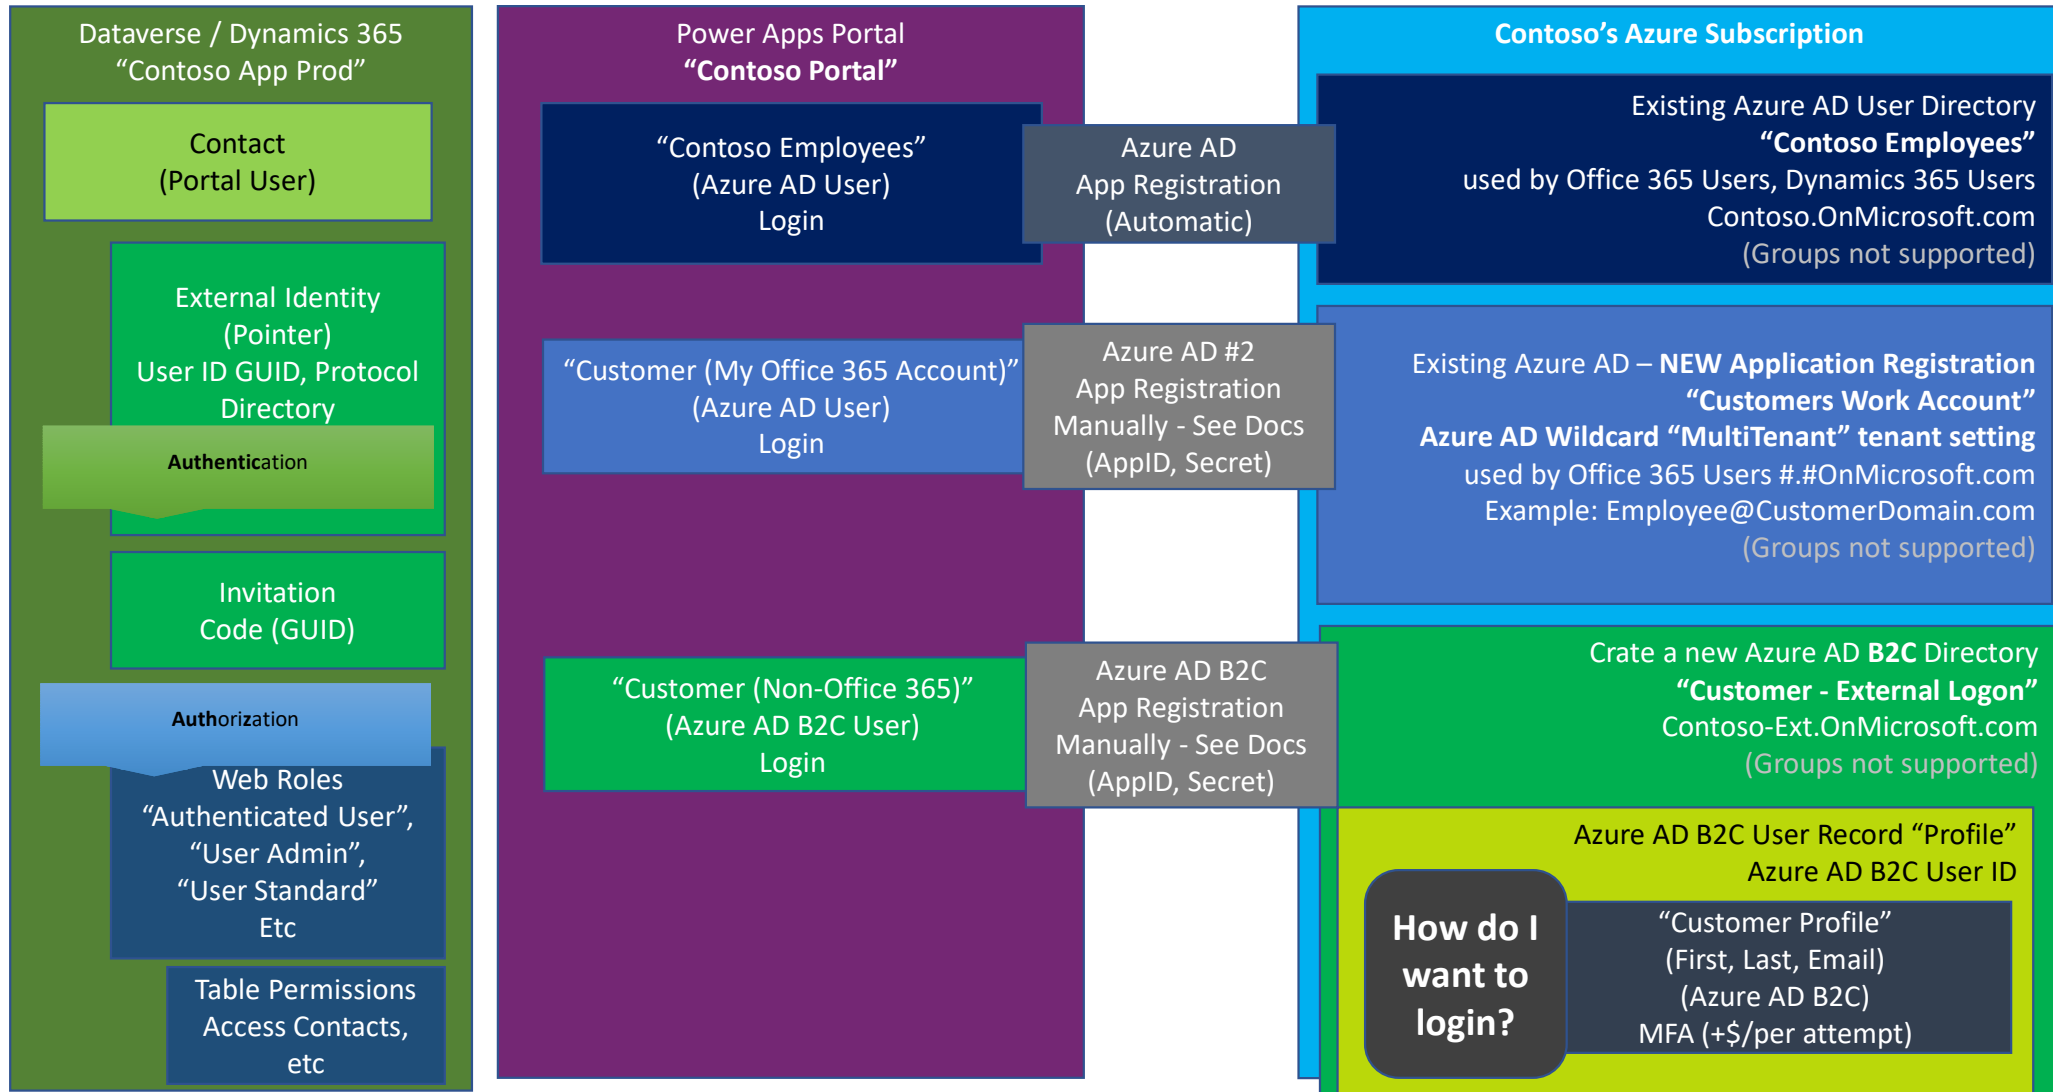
Dataverse / Dynamics 365
“Contoso App Prod”

Contact
(Portal User)

External Identity
(Pointer)
User ID GUID, Protocol
Directory

Authentication

Invitation
Code (GUID)

Authorization

Web Roles
“Authenticated User”,
“User Admin”,
“User Standard”
Etc

Table Permissions
Access Contacts,
etc

Power Apps Portal
“Contoso Portal”

“Contoso Employees”
(Azure AD User)
Login

Azure AD
App Registration
(Automatic)

“Customer (My Office 365 Account)”
(Azure AD User)
Login

Azure AD #2
App Registration
Manually - See Docs
(AppID, Secret)

“Customer (Non-Office 365)”
(Azure AD B2C User)
Login

Azure AD B2C
App Registration
Manually - See Docs
(AppID, Secret)

Contoso’s Azure Subscription

Existing Azure AD User Directory
“Contoso Employees”
used by Office 365 Users, Dynamics 365 Users
Contoso.OnMicrosoft.com
(Groups not supported)

Existing Azure AD – NEW Application Registration
“Customers Work Account”
Azure AD Wildcard “MultiTenant” tenant setting
used by Office 365 Users #.#OnMicrosoft.com
Example: Employee@CustomerDomain.com
(Groups not supported)

Crate a new Azure AD B2C Directory
“Customer - External Logon”
Contoso-Ext.OnMicrosoft.com
(Groups not supported)

Azure AD B2C User Record “Profile”
Azure AD B2C User ID

How do I want to login?

“Customer Profile”
(First, Last, Email)
(Azure AD B2C)
MFA (+$/per attempt)